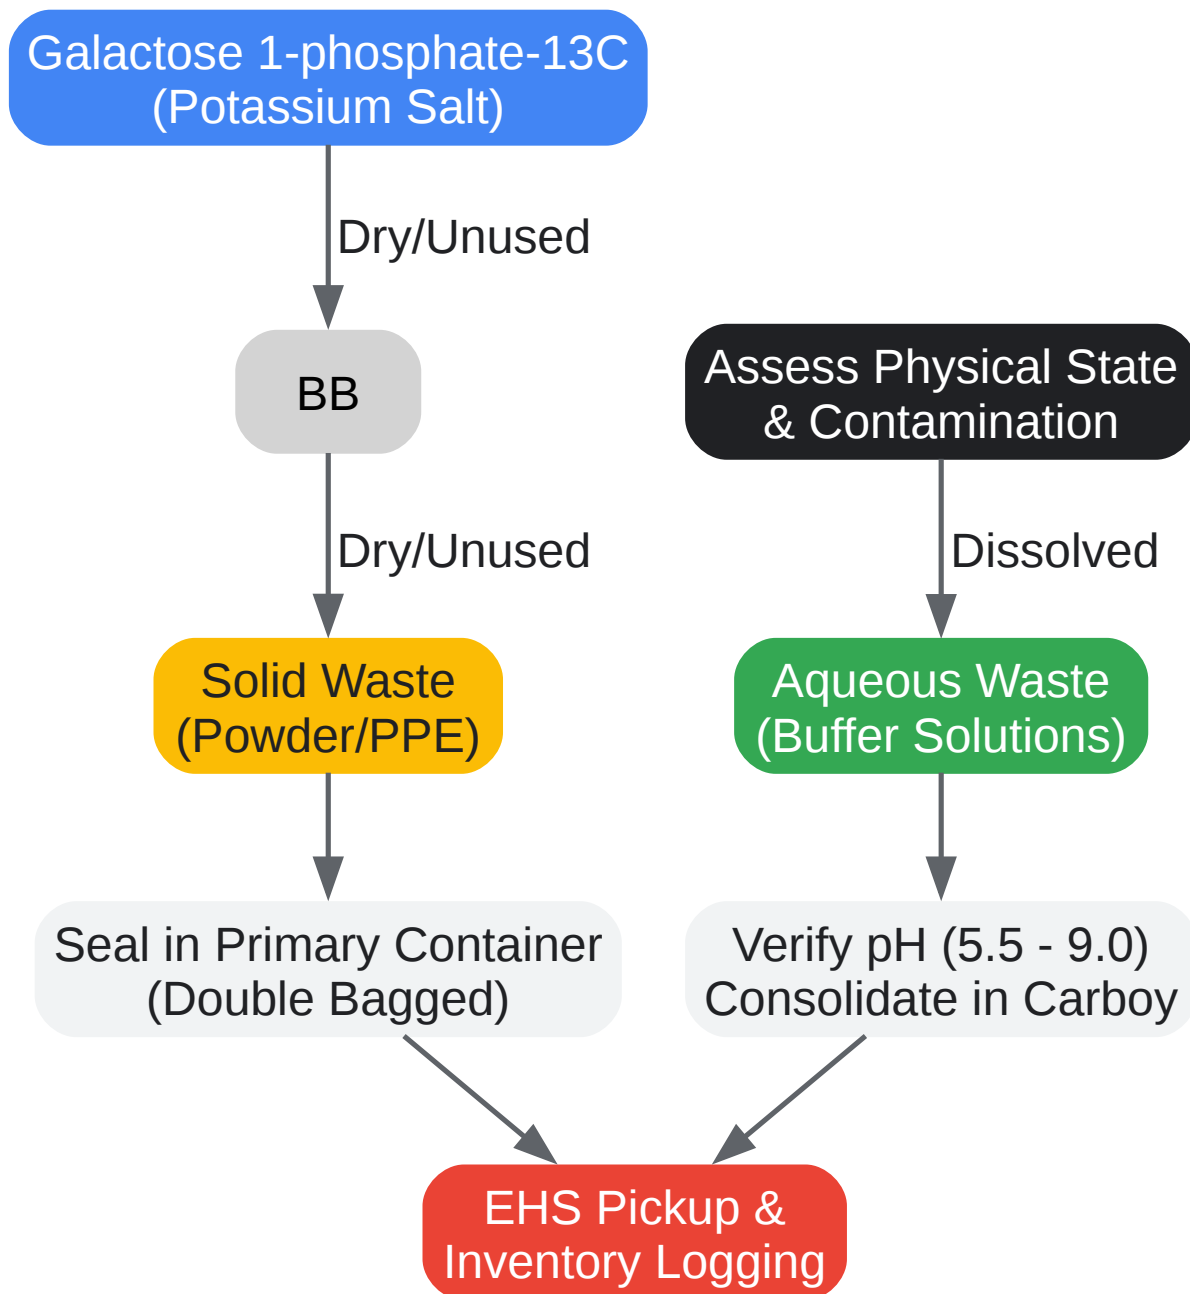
Galactose 1-phosphate-13C (Potassium Salt)

Dry/Unused

BB

Dry/Unused

Solid Waste (Powder/PPE)

Seal in Primary Container (Double Bagged)

Assess Physical State & Contamination

Dissolved

Aqueous Waste (Buffer Solutions)

Verify pH (5.5 - 9.0) Consolidate in Carboy

EHS Pickup & Inventory Logging